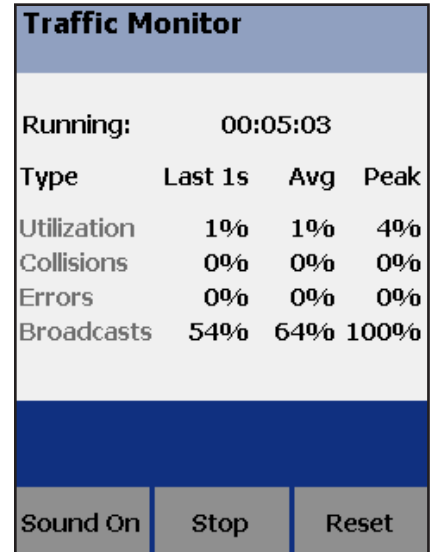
Traffic Monitor

Running: 00:05:03

| Type | Last 1s | Avg | Peak |
|---|---|---|---|
| Utilization | 1% | 1% | 4% |
| Collisions | 0% | 0% | 0% |
| Errors | 0% | 0% | 0% |
| Broadcasts | 54% | 64% | 100% |

Sound On Stop Reset